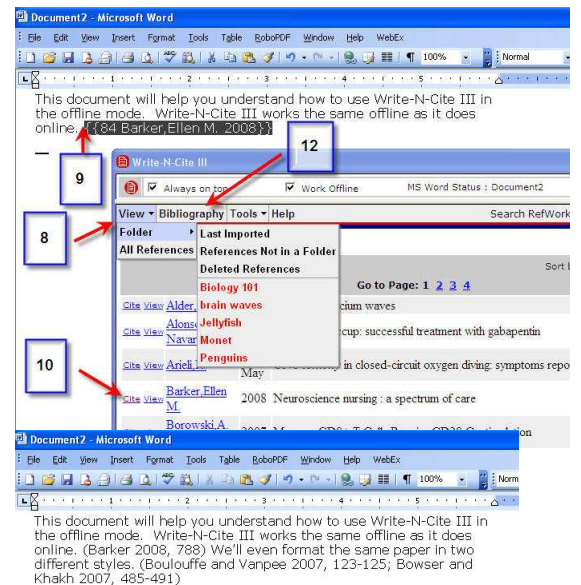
Document2 - Microsoft Word

File Edit View Insert Format Tools Table RoboPDF Window Help WebEx

100% Normal

This document will help you understand how to use Write-N-Cite III in the offline mode. Write-N-Cite III works the same offline as it does online. {{84 Barker,Ellen M. 2008}}

9

12

Write-N-Cite III

Always on top

Work Offline

MS Word Status : Document2

8

View Bibliography Tools Help

Search RefWork

Folder

All References

Last Imported

References Not in a Folder

Deleted References

Biology 101

brain waves

Jellyfish

Monet

Penguins

Sort b

Go to Page: 1 2 3 4

Cite View Alder, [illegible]cium waves

Cite View Alonso, Navar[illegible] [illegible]cup: successful treatment with gabapentin

10

Cite View Arieli, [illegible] in closed-circuit oxygen diving: symptoms repo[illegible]

May

Cite View Barker,Ellen M. 2008 Neuroscience nursing : a spectrum of care

Borowski,A. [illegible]

Document2 - Microsoft Word

File Edit View Insert Format Tools Table RoboPDF Window Help WebEx

100% Norm

This document will help you understand how to use Write-N-Cite III in the offline mode. Write-N-Cite III works the same offline as it does online. (Barker 2008, 788) We'll even format the same paper in two different styles. (Boulouffe and Vanpee 2007, 123-125; Bowser and Khakh 2007, 485-491)